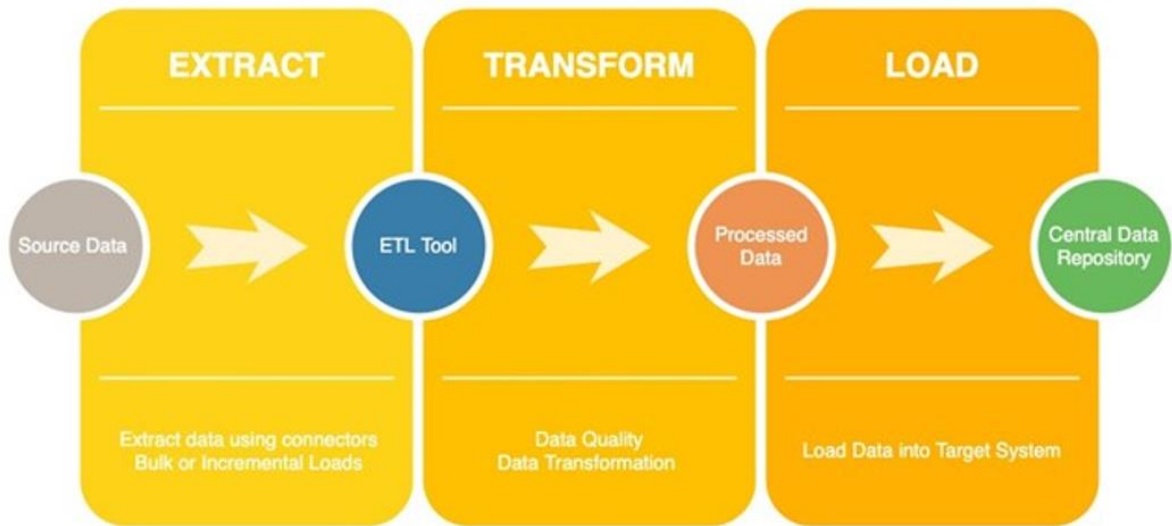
EXTRACT

TRANSFORM

LOAD

Source Data

ETL Tool

Processed Data

Central Data Repository

Extract data using connectors
Bulk or Incremental Loads

Data Quality
Data Transformation

Load Data into Target System